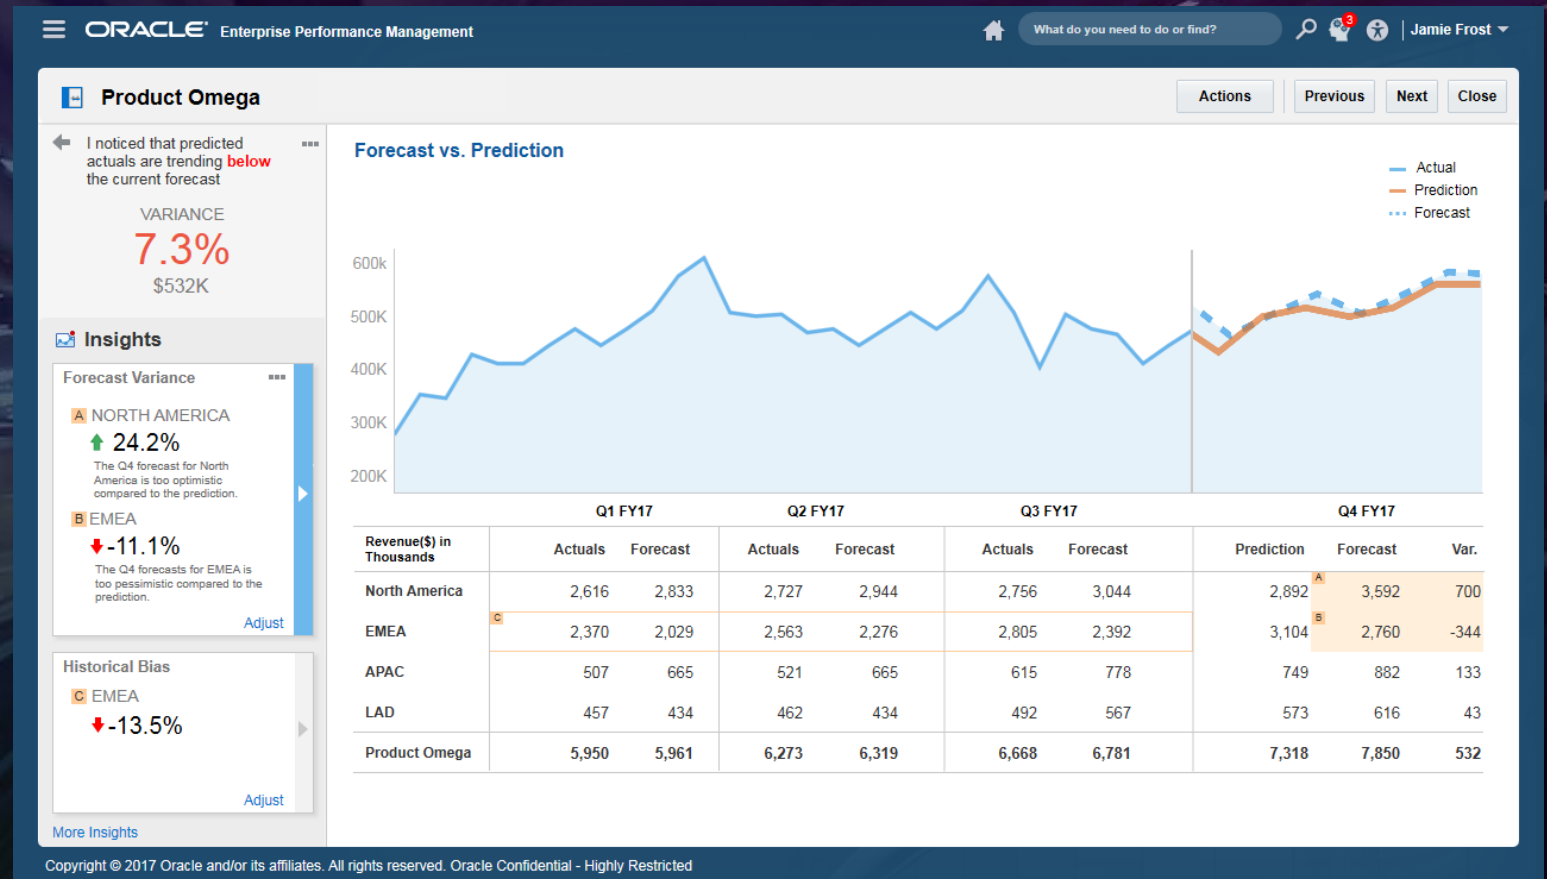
ORACLE Enterprise Performance Management

What do you need to do or find?

3

Jamie Frost

Product Omega

Actions | Previous | Next | Close

I noticed that predicted actuals are trending below the current forecast

VARIANCE
7.3%
$532K

Insights

Forecast Variance

A NORTH AMERICA
24.2%
The Q4 forecast for North America is too optimistic compared to the prediction.

B EMEA
-11.1%
The Q4 forecasts for EMEA is too pessimistic compared to the prediction.

Adjust

Historical Bias

C EMEA
-13.5%

Adjust

More Insights

Forecast vs. Prediction

Actual
Prediction
Forecast

600k
500K
400K
300K
200K

Q1 FY17 | Q2 FY17 | Q3 FY17 | Q4 FY17

| Revenue($) in Thousands | Actuals | Forecast | Actuals | Forecast | Actuals | Forecast | Prediction | Forecast | Var. |
|---|---|---|---|---|---|---|---|---|---|
| North America | 2,616 | 2,833 | 2,727 | 2,944 | 2,756 | 3,044 | 2,892 | A 3,592 | 700 |
| EMEA | C 2,370 | 2,029 | 2,563 | 2,276 | 2,805 | 2,392 | 3,104 | B 2,760 | -344 |
| APAC | 507 | 665 | 521 | 665 | 615 | 778 | 749 | 882 | 133 |
| LAD | 457 | 434 | 462 | 434 | 492 | 567 | 573 | 616 | 43 |
| Product Omega | 5,950 | 5,961 | 6,273 | 6,319 | 6,668 | 6,781 | 7,318 | 7,850 | 532 |

Copyright © 2017 Oracle and/or its affiliates. All rights reserved. Oracle Confidential - Highly Restricted